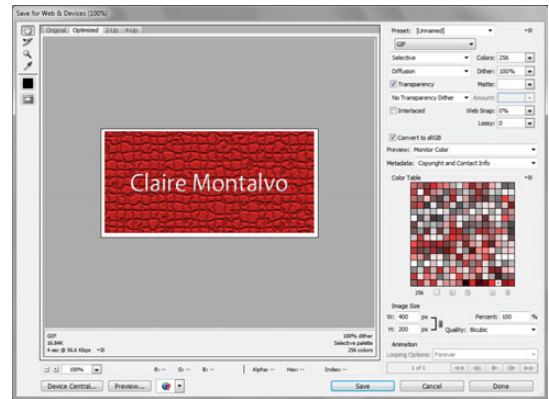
Save for Web & Devices (100%)

Original Optimized 2-Up 4-Up

Claire Montalvo

GIF
16.84K
4 sec @ 56.6 Kbps

100% dither
Selective palette
256 colors

100%

R: -- G: -- B: -- Alpha: -- Hex: -- Index: --

Device Central... Preview...

Save Cancel Done

Preset: [Unnamed]
GIF
Selective
Colors: 256
Diffusion
Dither: 100%
Transparency
Matte:
No Transparency Dither
Amount:
Interlaced
Web Snap: 0%
Lossy: 0

Convert to sRGB
Preview: Monitor Color
Metadata: Copyright and Contact Info

Color Table

256

Image Size
W: 400 px
H: 200 px
Percent: 100 %
Quality: Bicubic

Animation
Looping Options: Forever
1 of 1